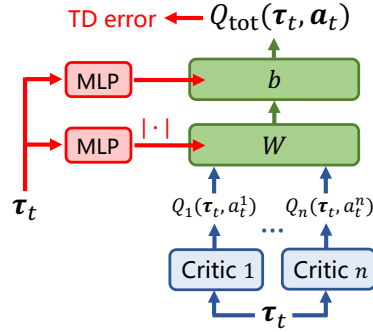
TD error $Q_{\text{tot}}(\boldsymbol{\tau}_t, \boldsymbol{a}_t)$

MLP

$b$

$|\cdot|$

MLP

$W$

$\boldsymbol{\tau}_t$

$Q_1(\boldsymbol{\tau}_t, a_t^1)$ … $Q_n(\boldsymbol{\tau}_t, a_t^n)$

Critic 1

Critic $n$

$\boldsymbol{\tau}_t$